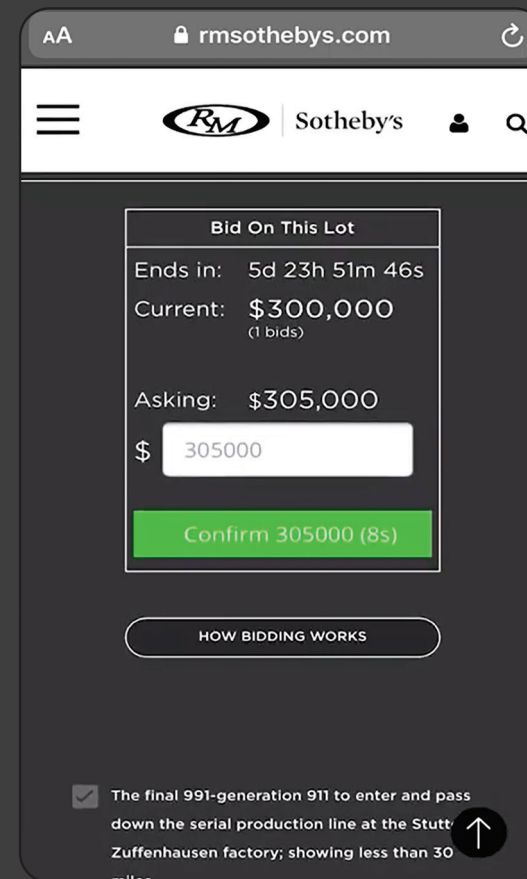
AA rmsothebys.com

RM Sotheby's

Bid On This Lot

Ends in: 5d 23h 51m 46s

Current: $300,000
(1 bids)

Asking: $305,000

$ 305000

Confirm 305000 (8s)

HOW BIDDING WORKS

The final 991-generation 911 to enter and pass down the serial production line at the Stutt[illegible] Zuffenhausen factory; showing less than 30 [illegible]